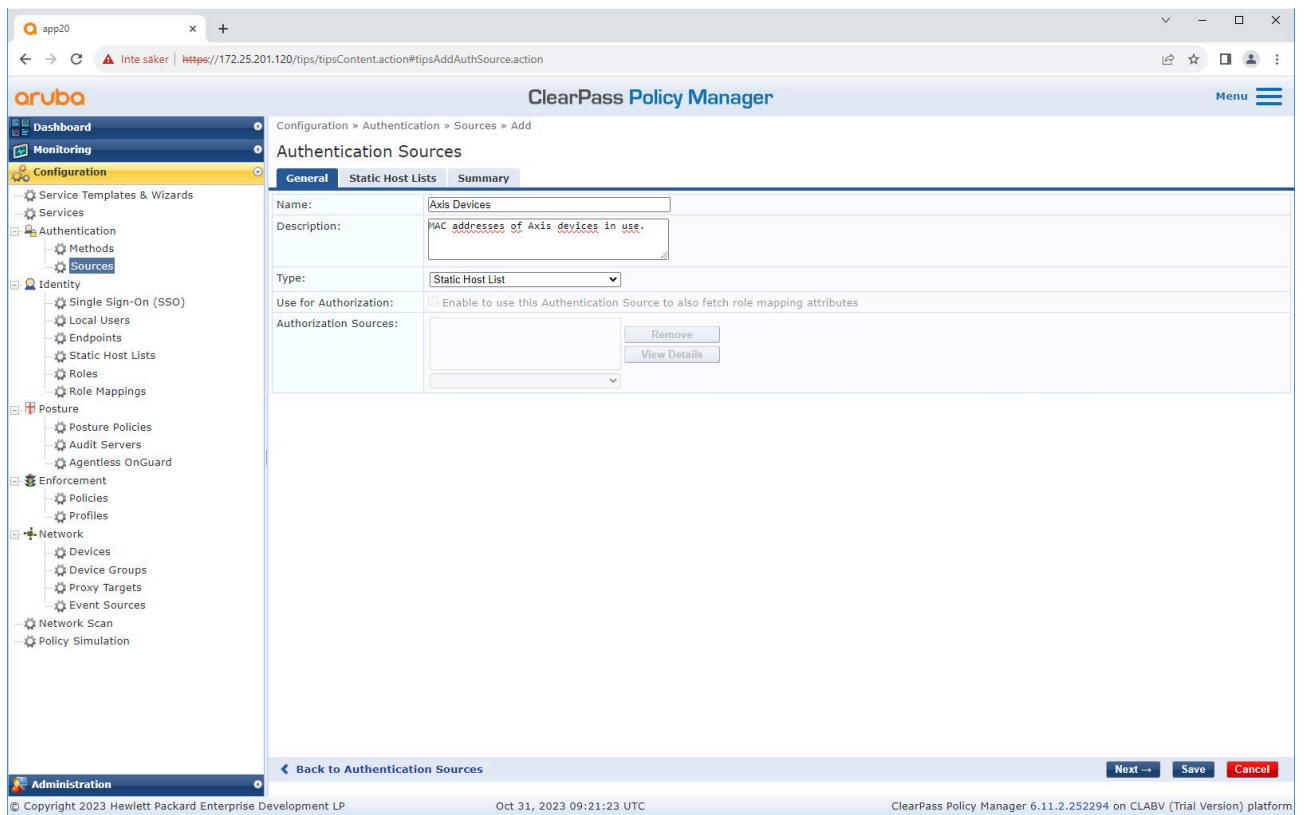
app20 × +

← → C ▲ Inte säker | https://172.25.201.120/tips/tipsContent.action#tipsAddAuthSource.action

aruba ClearPass Policy Manager Menu

Dashboard
Monitoring
Configuration
Service Templates & Wizards
Services
Authentication
Methods
Sources
Identity
Single Sign-On (SSO)
Local Users
Endpoints
Static Host Lists
Roles
Role Mappings
Posture
Posture Policies
Audit Servers
Agentless OnGuard
Enforcement
Policies
Profiles
Network
Devices
Device Groups
Proxy Targets
Event Sources
Network Scan
Policy Simulation
Administration

Configuration » Authentication » Sources » Add

Authentication Sources

General | Static Host Lists | Summary

| | |
|---|---|
| Name: | Axis Devices |
| Description: | MAC addresses of Axis devices in use. |
| Type: | Static Host List |
| Use for Authorization: | Enable to use this Authentication Source to also fetch role mapping attributes |
| Authorization Sources: | Remove View Details |

◀ Back to Authentication Sources

Next → Save Cancel

© Copyright 2023 Hewlett Packard Enterprise Development LP Oct 31, 2023 09:21:23 UTC ClearPass Policy Manager 6.11.2.252294 on CLABV (Trial Version) platform